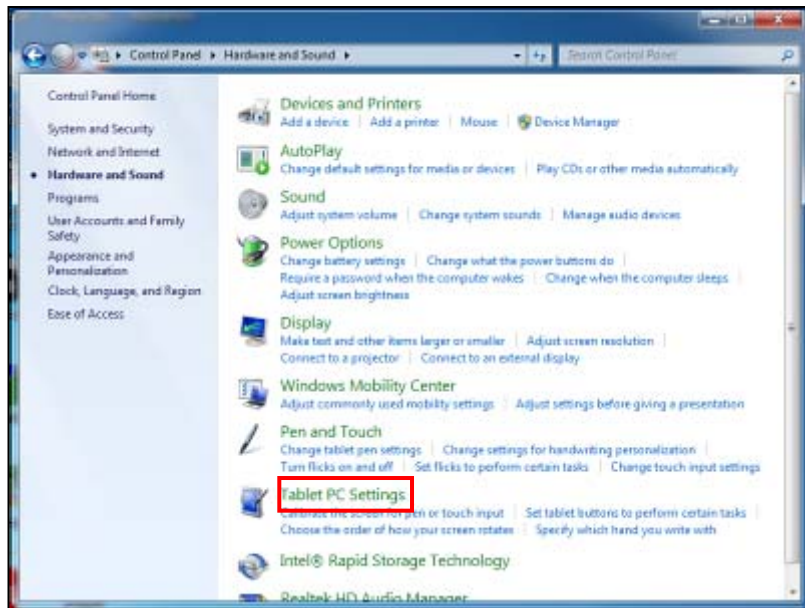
Control Panel ▸ Hardware and Sound ▸

Search Control Panel

Control Panel Home

System and Security

Network and Internet

Hardware and Sound

Programs

User Accounts and Family Safety

Appearance and Personalization

Clock, Language, and Region

Ease of Access

Devices and Printers

Add a device | Add a printer | Mouse | Device Manager

AutoPlay

Change default settings for media or devices | Play CDs or other media automatically

Sound

Adjust system volume | Change system sounds | Manage audio devices

Power Options

Change battery settings | Change what the power buttons do | Require a password when the computer wakes | Change when the computer sleeps | Adjust screen brightness

Display

Make text and other items larger or smaller | Adjust screen resolution | Connect to a projector | Connect to an external display

Windows Mobility Center

Adjust commonly used mobility settings | Adjust settings before giving a presentation

Pen and Touch

Change tablet pen settings | Change settings for handwriting personalization | Turn flicks on and off | Set flicks to perform certain tasks | Change touch input settings

Tablet PC Settings

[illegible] pen or touch input | Set tablet buttons to perform certain tasks | Choose the order of how your screen rotates | Specify which hand you write with

Intel® Rapid Storage Technology

Realtek HD Audio Manager